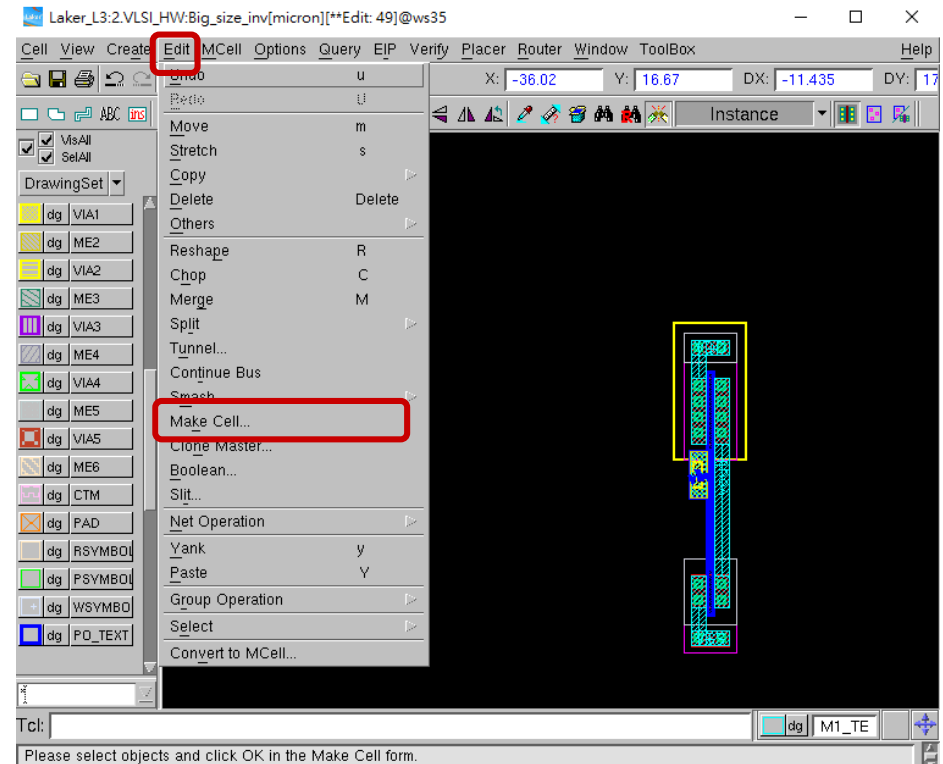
Laker_L3:2.VLSI_HW:Big_size_inv[micron][**Edit: 49]@ws35

Cell View Create Edit MCell Options Query EIP Verify Placer Router Window ToolBox Help

X: -36.02 Y: 16.67 DX: -11.435 DY: 17

Instance

VisAll
SelAll
DrawingSet

dg VIA1
dg ME2
dg VIA2
dg ME3
dg VIA3
dg ME4
dg VIA4
dg ME5
dg VIA5
dg ME6
dg CTM
dg PAD
dg RSYMBOL
dg PSYMBOL
dg WSYMBO
dg PO_TEXT

Undo u
Redo U
Move m
Stretch s
Copy
Delete Delete
Others
Reshape R
Chop C
Merge M
Split
Tunnel...
Continue Bus
Smash
Make Cell...
Clone Master...
Boolean...
Slit...
Net Operation
Yank y
Paste Y
Group Operation
Select
Convert to MCell...

Tcl:
dg M1_TE
Please select objects and click OK in the Make Cell form.